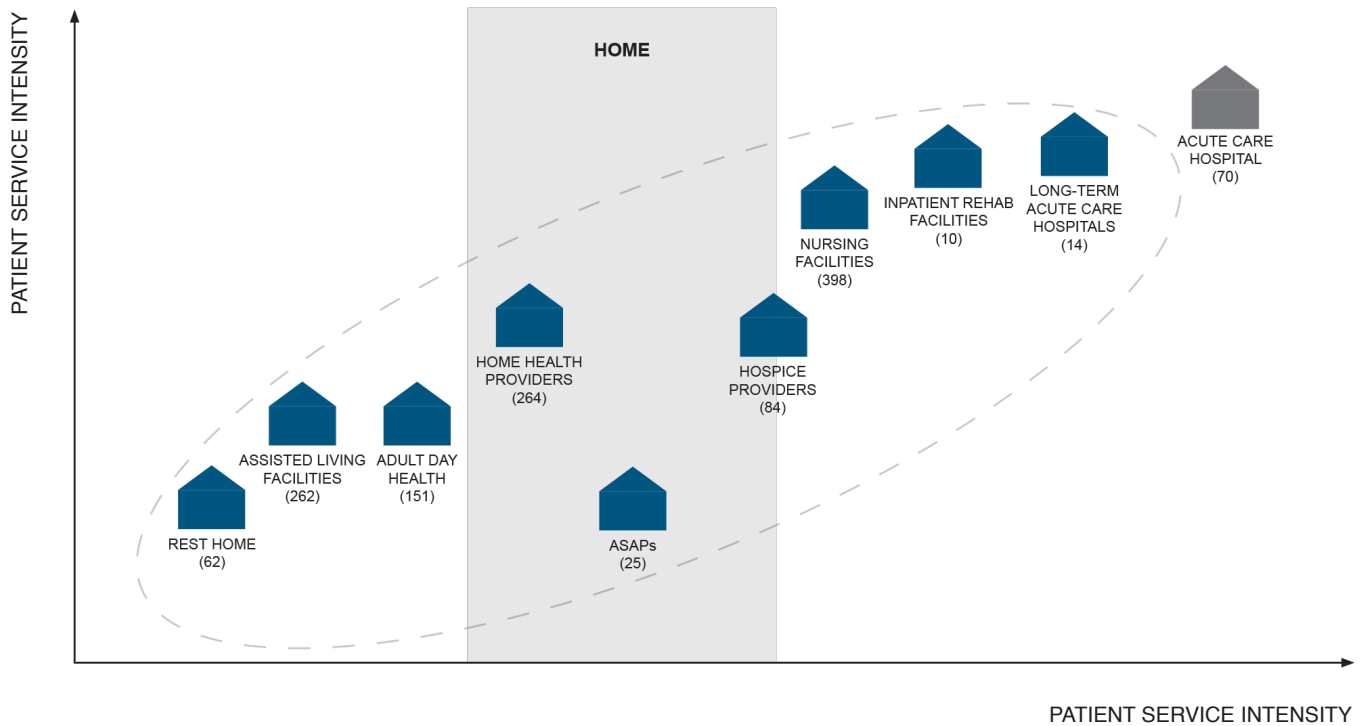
PATIENT SERVICE INTENSITY

HOME

ACUTE CARE HOSPITAL (70)

INPATIENT REHAB FACILITIES (10)

LONG-TERM ACUTE CARE HOSPITALS (14)

NURSING FACILITIES (398)

HOME HEALTH PROVIDERS (264)

HOSPICE PROVIDERS (84)

ASSISTED LIVING FACILITIES (262)

ADULT DAY HEALTH (151)

REST HOME (62)

ASAPs (25)

PATIENT SERVICE INTENSITY